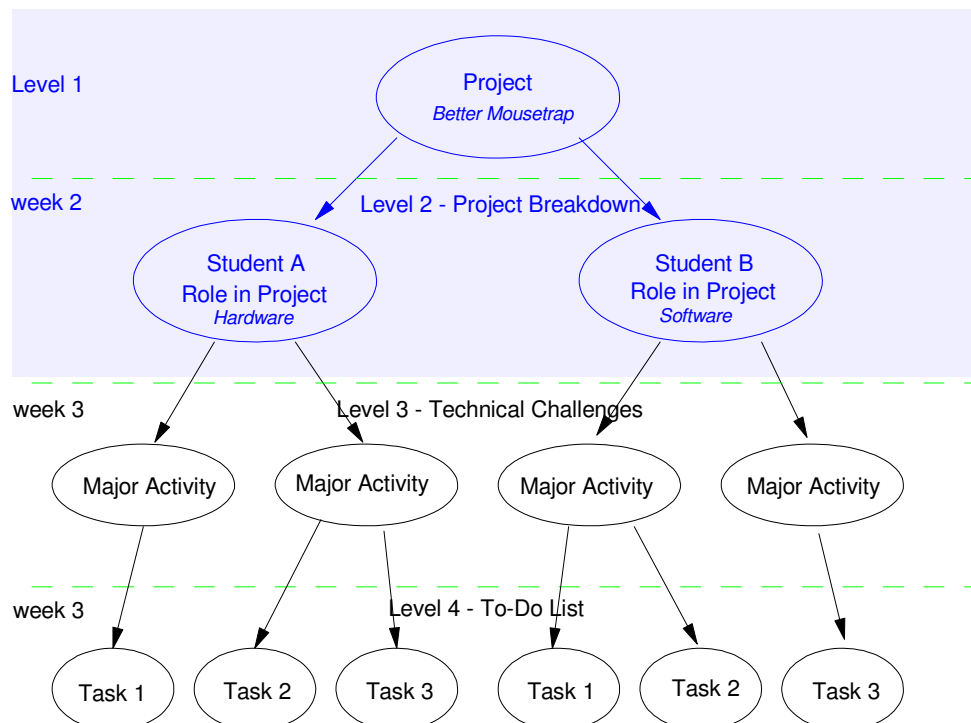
Level 1

Project
Better Mousetrap

week 2

Level 2 - Project Breakdown

Student A
Role in Project
Hardware

Student B
Role in Project
Software

week 3

Level 3 - Technical Challenges

Major Activity

Major Activity

Major Activity

Major Activity

week 3

Level 4 - To-Do List

Task 1

Task 2

Task 3

Task 1

Task 2

Task 3